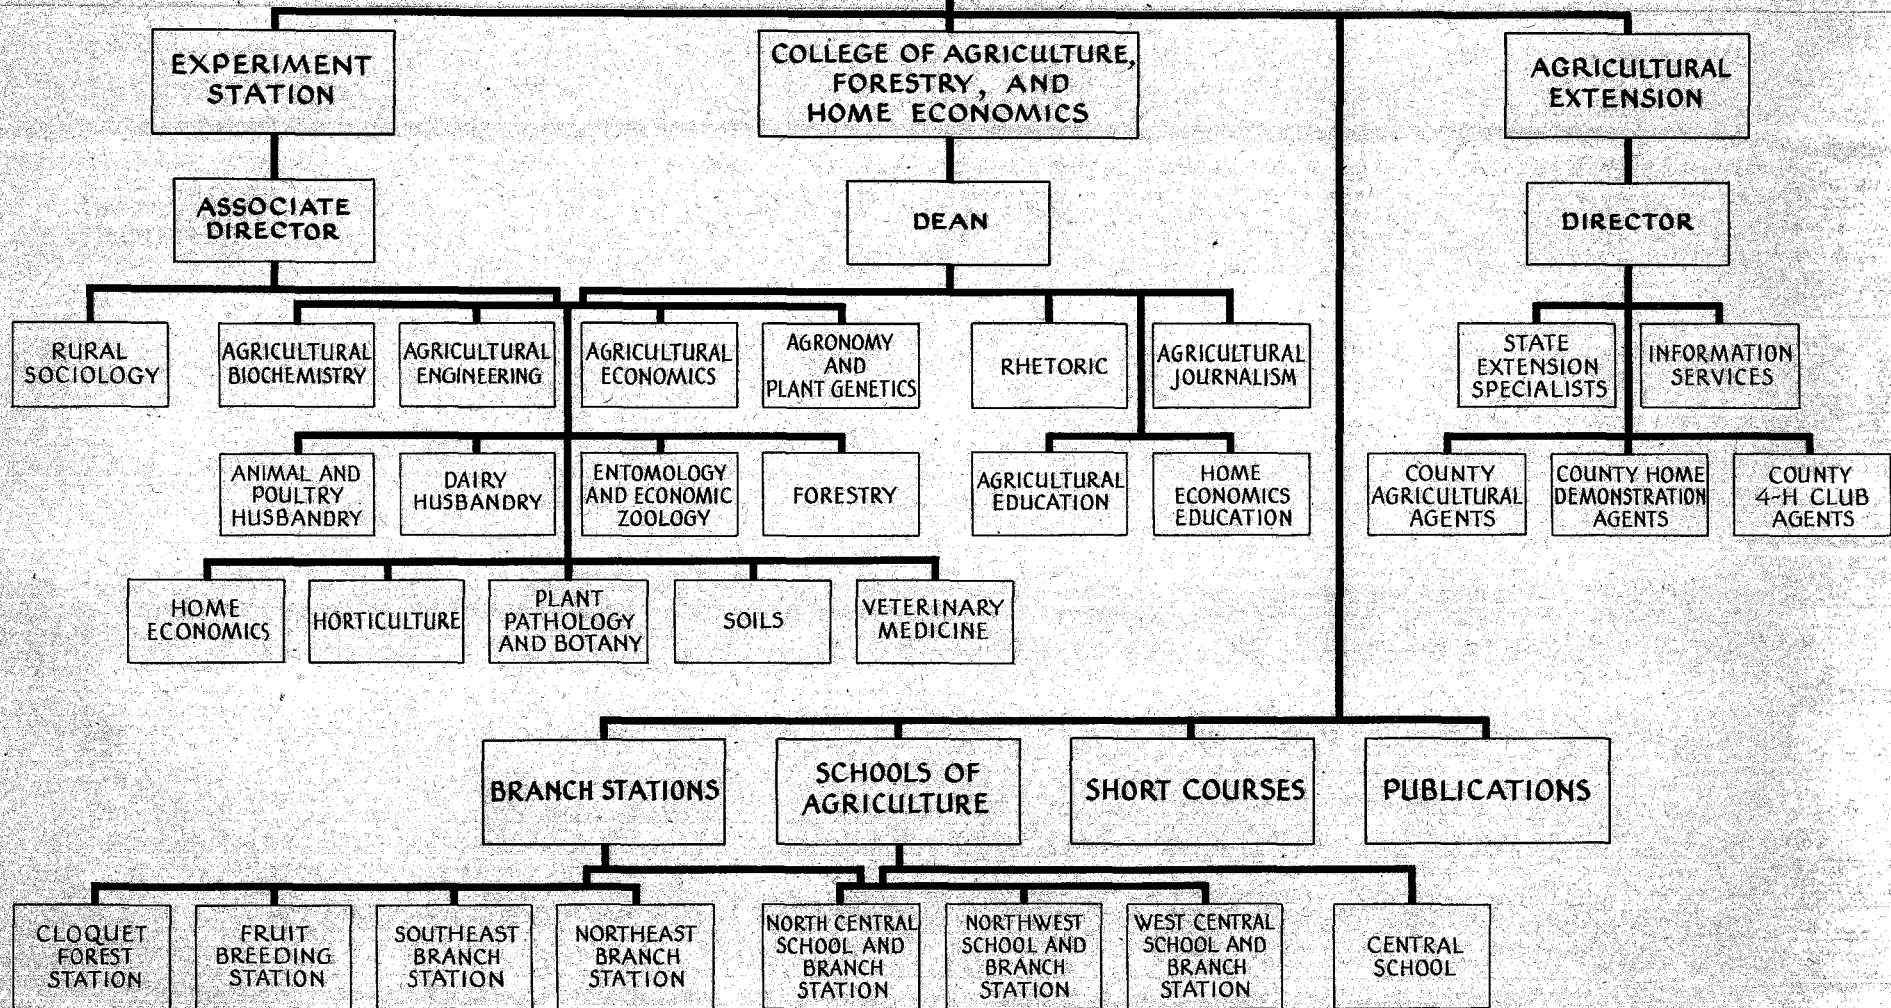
EXPERIMENT STATION

COLLEGE OF AGRICULTURE, FORESTRY, AND HOME ECONOMICS

AGRICULTURAL EXTENSION

ASSOCIATE DIRECTOR

DEAN

DIRECTOR

RURAL SOCIOLOGY

AGRICULTURAL BIOCHEMISTRY

AGRICULTURAL ENGINEERING

AGRICULTURAL ECONOMICS

AGRONOMY AND PLANT GENETICS

RHETORIC

AGRICULTURAL JOURNALISM

STATE EXTENSION SPECIALISTS

INFORMATION SERVICES

ANIMAL AND POULTRY HUSBANDRY

DAIRY HUSBANDRY

ENTOMOLOGY AND ECONOMIC ZOOLOGY

FORESTRY

AGRICULTURAL EDUCATION

HOME ECONOMICS EDUCATION

COUNTY AGRICULTURAL AGENTS

COUNTY HOME DEMONSTRATION AGENTS

COUNTY 4-H CLUB AGENTS

HOME ECONOMICS

HORTICULTURE

PLANT PATHOLOGY AND BOTANY

SOILS

VETERINARY MEDICINE

BRANCH STATIONS

SCHOOLS OF AGRICULTURE

SHORT COURSES

PUBLICATIONS

CLOQUET FOREST STATION

FRUIT BREEDING STATION

SOUTHEAST BRANCH STATION

NORTHEAST BRANCH STATION

NORTH CENTRAL SCHOOL AND BRANCH STATION

NORTHWEST SCHOOL AND BRANCH STATION

WEST CENTRAL SCHOOL AND BRANCH STATION

CENTRAL SCHOOL